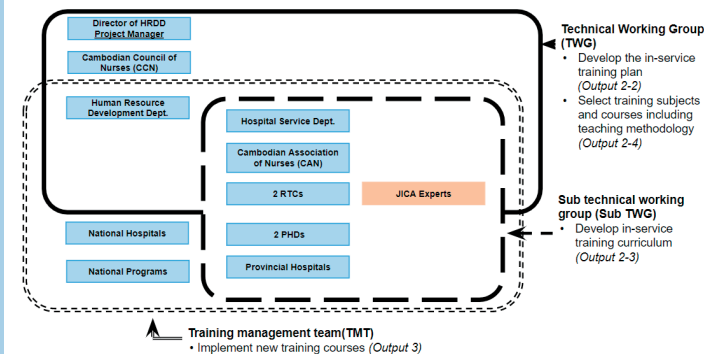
Director of HRDD
Project Manager

Cambodian Council of Nurses (CCN)

Human Resource Development Dept.

Hospital Service Dept.

Cambodian Association of Nurses (CAN)

2 RTCs

JICA Experts

National Hospitals

2 PHDs

National Programs

Provincial Hospitals

Technical Working Group (TWG)
• Develop the in-service training plan (Output 2-2)
• Select training subjects and courses including teaching methodology (Output 2-4)

Sub technical working group (Sub TWG)
• Develop in-service training curriculum (Output 2-3)

Training management team(TMT)
• Implement new training courses (Output 3)